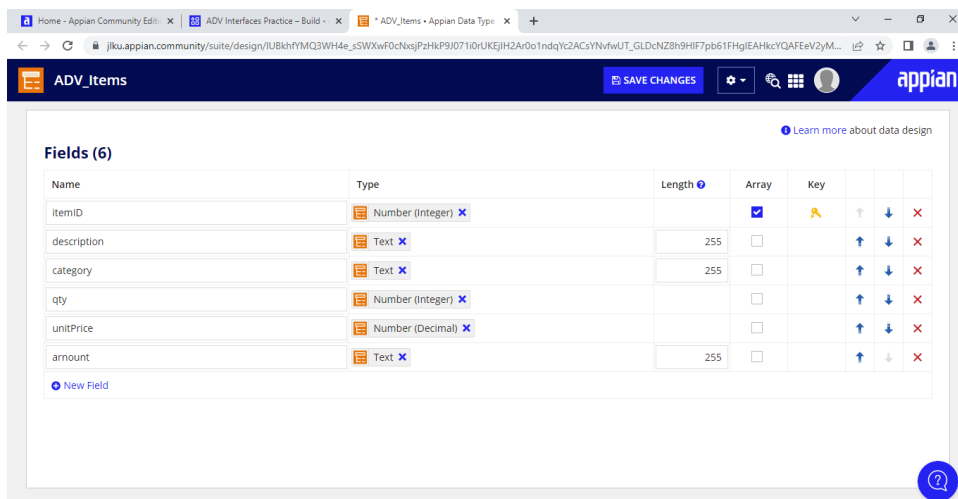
Home - Appian Community Editi ×
ADV Interfaces Practice – Build ×
* ADV_Items • Appian Data Type ×
+

jlku.appian.community/suite/design/lUBkhfYMQ3WH4e_sSWXwF0cNxsjPzHkP9J071i0rUKEjIH2Ar0o1ndqYc2ACsYNvfwUT_GLDcNZ8h9HIF7pb61FHgIEAHkcYQAFEeV2yM...

ADV_Items
SAVE CHANGES
appian

Learn more about data design

Fields (6)

| Name | Type | Length | Array | Key | | | |
|---|---|---|---|---|---|---|---|
| itemID | Number (Integer) × | | | | ↑ | ↓ | × |
| description | Text × | 255 | | | ↑ | ↓ | × |
| category | Text × | 255 | | | ↑ | ↓ | × |
| qty | Number (Integer) × | | | | ↑ | ↓ | × |
| unitPrice | Number (Decimal) × | | | | ↑ | ↓ | × |
| amount | Text × | 255 | | | ↑ | ↓ | × |

New Field